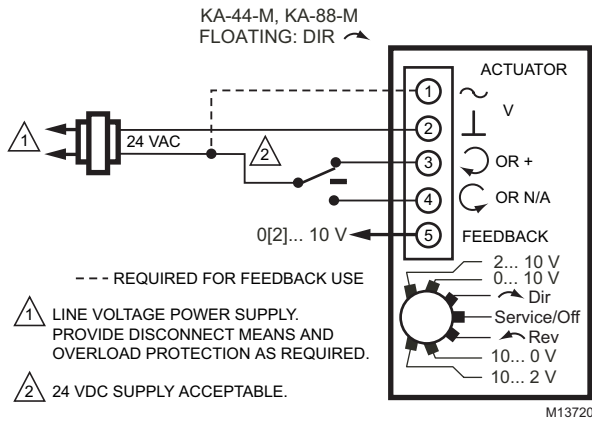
KA-44-M, KA-88-M
FLOATING: DIR

ACTUATOR

1 ~ V
2 ⊥
3 OR +
4 OR N/A
5 FEEDBACK

1

24 VAC

2

0[2]... 10 V

- - - REQUIRED FOR FEEDBACK USE

1 LINE VOLTAGE POWER SUPPLY. PROVIDE DISCONNECT MEANS AND OVERLOAD PROTECTION AS REQUIRED.

2 24 VDC SUPPLY ACCEPTABLE.

2... 10 V
0... 10 V
Dir
Service/Off
Rev
10... 0 V
10... 2 V

M13720